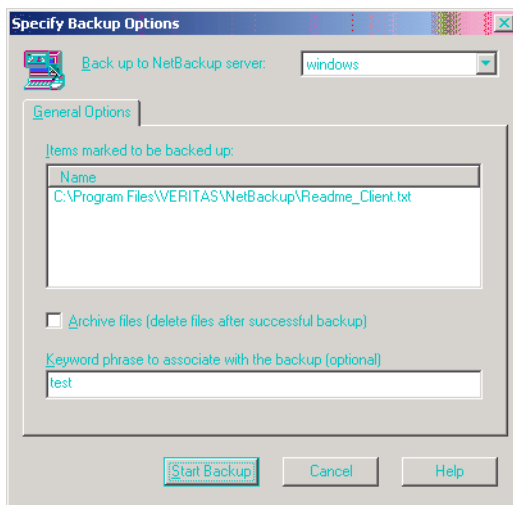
Specify Backup Options

Back up to NetBackup server: windows

General Options

Items marked to be backed up:

| Name |
|---|
| C:\Program Files\VERITAS\NetBackup\Readme_Client.txt |

Archive files (delete files after successful backup)

Keyword phrase to associate with the backup (optional)

test

Start Backup Cancel Help